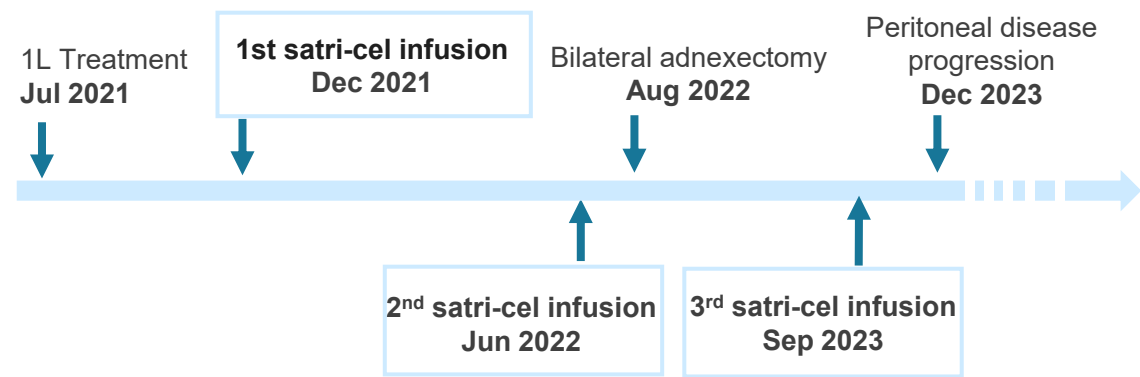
1L Treatment
Jul 2021

1st satri-cel infusion
Dec 2021

Bilateral adnexectomy
Aug 2022

Peritoneal disease progression
Dec 2023

2$^{nd}$ satri-cel infusion
Jun 2022

3$^{rd}$ satri-cel infusion
Sep 2023